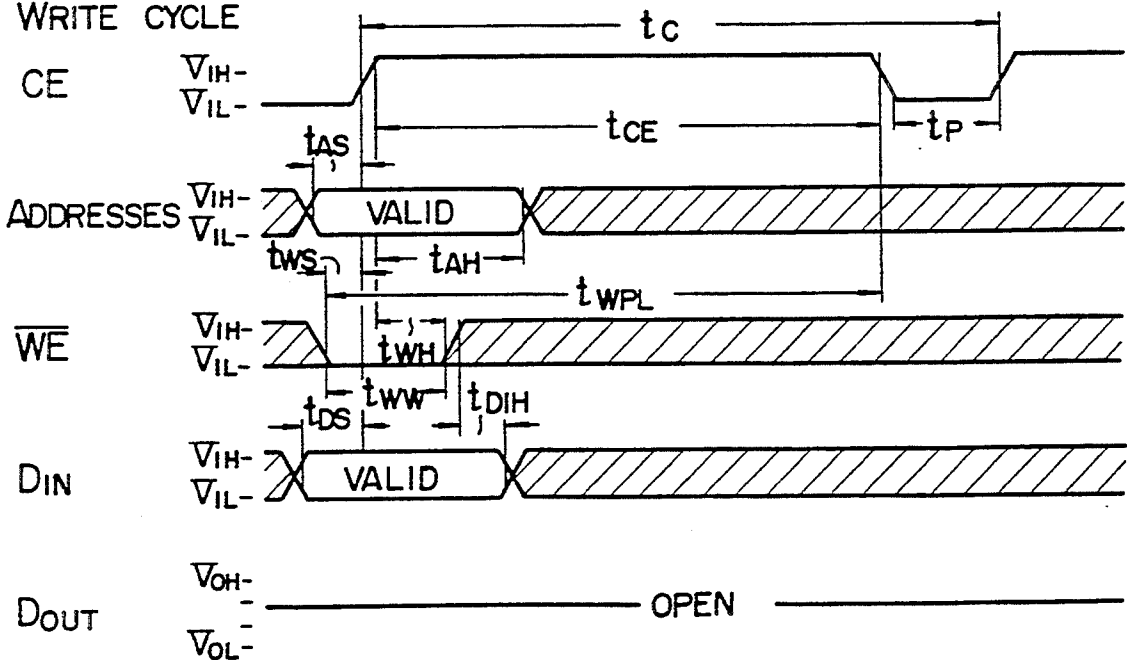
WRITE CYCLE

$t_C$

CE $V_{IH}$- $V_{IL}$-

$t_{CE}$

$t_P$

$t_{AS}$

ADDRESSES $V_{IH}$- $V_{IL}$- VALID

$t_{WS}$

$t_{AH}$

$t_{WPL}$

$\overline{WE}$ $V_{IH}$- $V_{IL}$-

$t_{WH}$

$t_{WW}$

$t_{DS}$

$t_{DIH}$

$D_{IN}$ $V_{IH}$- $V_{IL}$- VALID

$D_{OUT}$ $V_{OH}$- $V_{OL}$- OPEN